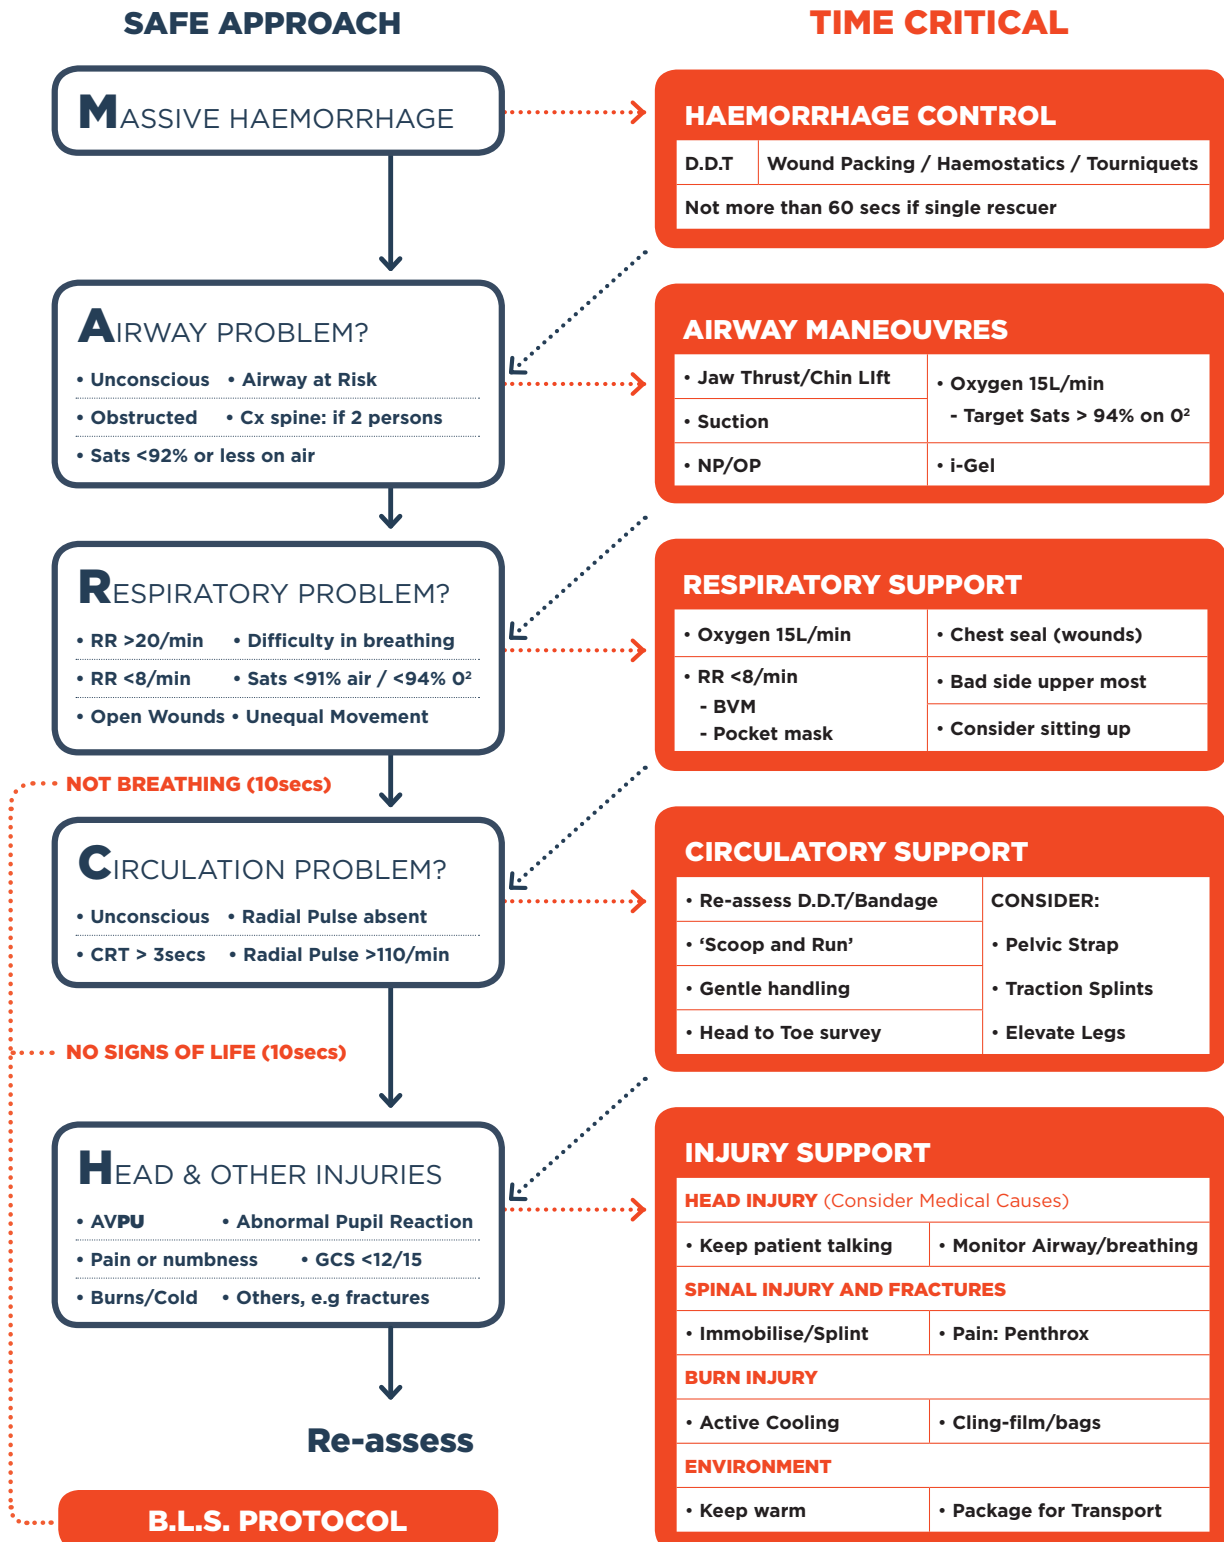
SAFE APPROACH

TIME CRITICAL

MASSIVE HAEMORRHAGE

HAEMORRHAGE CONTROL

| D.D.T | Wound Packing / Haemostatics / Tourniquets |
|---|---|
| Not more than 60 secs if single rescuer | |

AIRWAY PROBLEM?

• Unconscious • Airway at Risk
• Obstructed • Cx spine: if 2 persons
• Sats <92% or less on air

AIRWAY MANEOUVRES

| • Jaw Thrust/Chin LIft | • Oxygen 15L/min - Target Sats > 94% on O² |
|---|---|
| • Suction | |
| • NP/OP | • i-Gel |

RESPIRATORY PROBLEM?

• RR >20/min • Difficulty in breathing
• RR <8/min • Sats <91% air / <94% O²
• Open Wounds • Unequal Movement

RESPIRATORY SUPPORT

| • Oxygen 15L/min | • Chest seal (wounds) |
|---|---|
| • RR <8/min - BVM - Pocket mask | • Bad side upper most |
| | • Consider sitting up |

NOT BREATHING (10secs)

CIRCULATION PROBLEM?

• Unconscious • Radial Pulse absent
• CRT > 3secs • Radial Pulse >110/min

CIRCULATORY SUPPORT

| • Re-assess D.D.T/Bandage | CONSIDER: |
|---|---|
| • ‘Scoop and Run’ | • Pelvic Strap |
| • Gentle handling | • Traction Splints |
| • Head to Toe survey | • Elevate Legs |

NO SIGNS OF LIFE (10secs)

HEAD & OTHER INJURIES

• AVPU • Abnormal Pupil Reaction
• Pain or numbness • GCS <12/15
• Burns/Cold • Others, e.g fractures

INJURY SUPPORT

HEAD INJURY (Consider Medical Causes)

| • Keep patient talking | • Monitor Airway/breathing |
|---|---|

SPINAL INJURY AND FRACTURES

| • Immobilise/Splint | • Pain: Penthrox |
|---|---|

BURN INJURY

| • Active Cooling | • Cling-film/bags |
|---|---|

ENVIRONMENT

| • Keep warm | • Package for Transport |
|---|---|

Re-assess

B.L.S. PROTOCOL